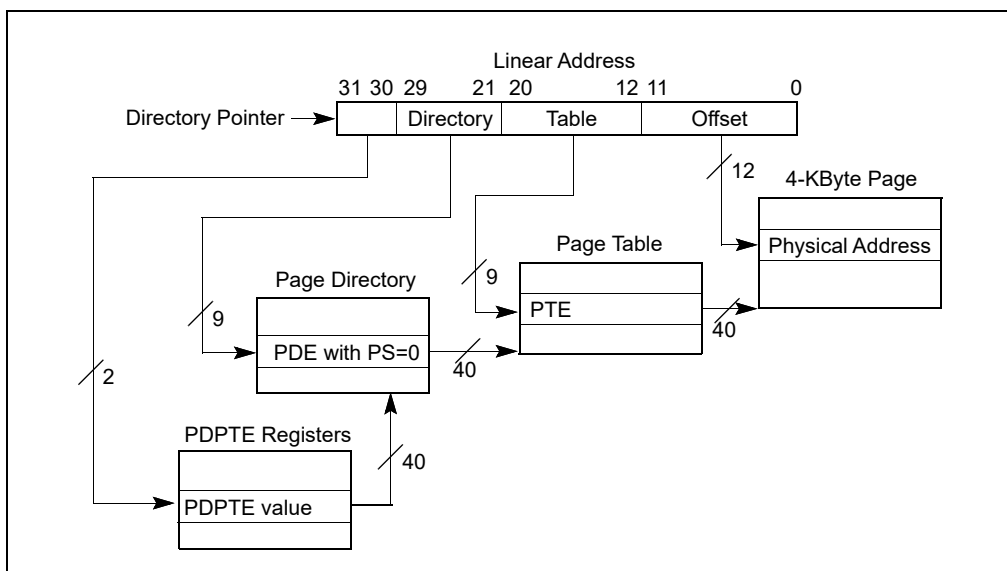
Linear Address

31 30 29 21 20 12 11 0

Directory Pointer

Directory

Table

Offset

12

4-KByte Page

Physical Address

Page Table

9

PTE

Page Directory

9

40

PDE with PS=0

40

2

PDPTE Registers

40

PDPTE value